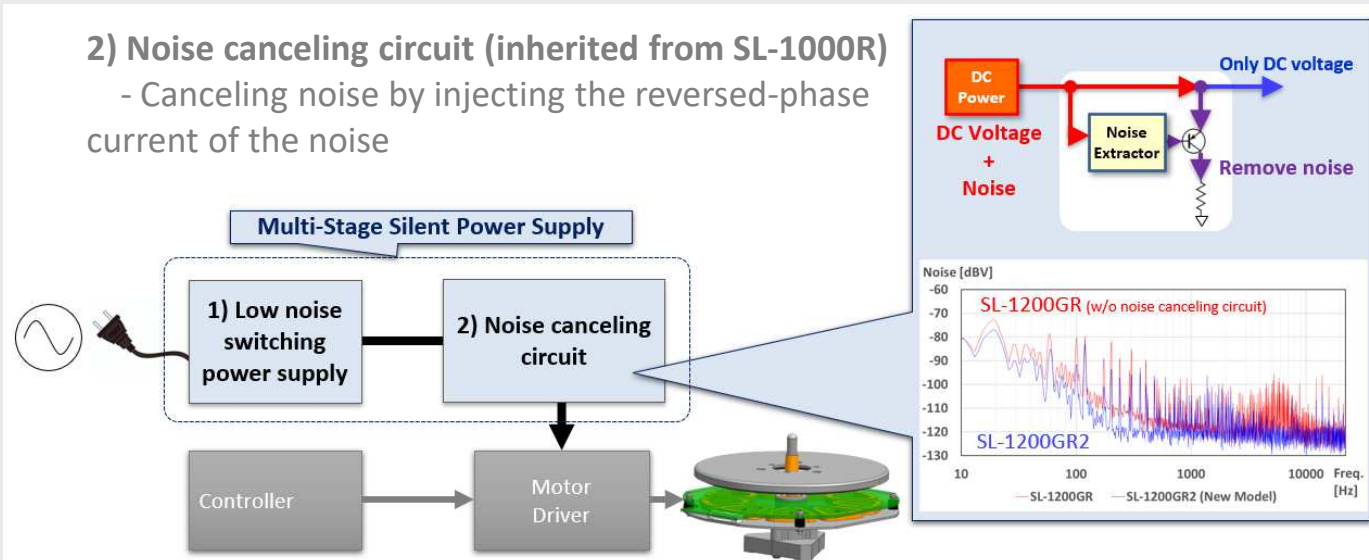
2) Noise canceling circuit (inherited from SL-1000R)
- Canceling noise by injecting the reversed-phase current of the noise

Multi-Stage Silent Power Supply

1) Low noise switching power supply

2) Noise canceling circuit

Controller

Motor Driver

DC Power

DC Voltage + Noise

Noise Extractor

Only DC voltage

Remove noise

Noise [dBV]

-60
-70
-80
-90
-100
-110
-120
-130

SL-1200GR (w/o noise canceling circuit)

SL-1200GR2

10
100
1000
10000
Freq. [Hz]

SL-1200GR
SL-1200GR2 (New Model)